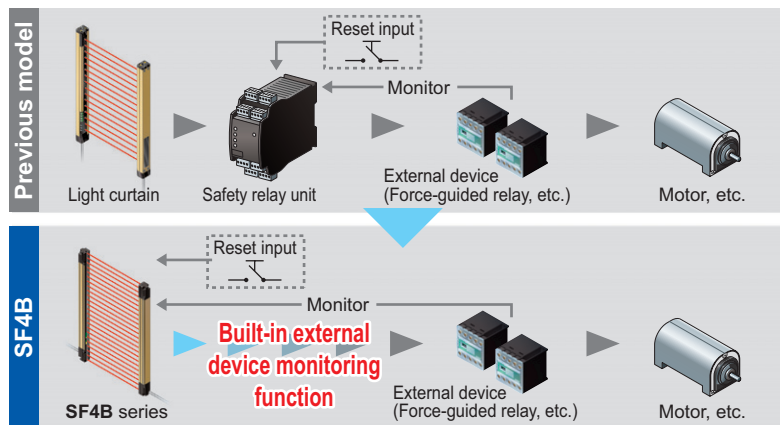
Previous model

Reset input

Monitor

Light curtain

Safety relay unit

External device (Force-guided relay, etc.)

Motor, etc.

SF4B

Reset input

Monitor

Built-in external device monitoring function

SF4B series

External device (Force-guided relay, etc.)

Motor, etc.